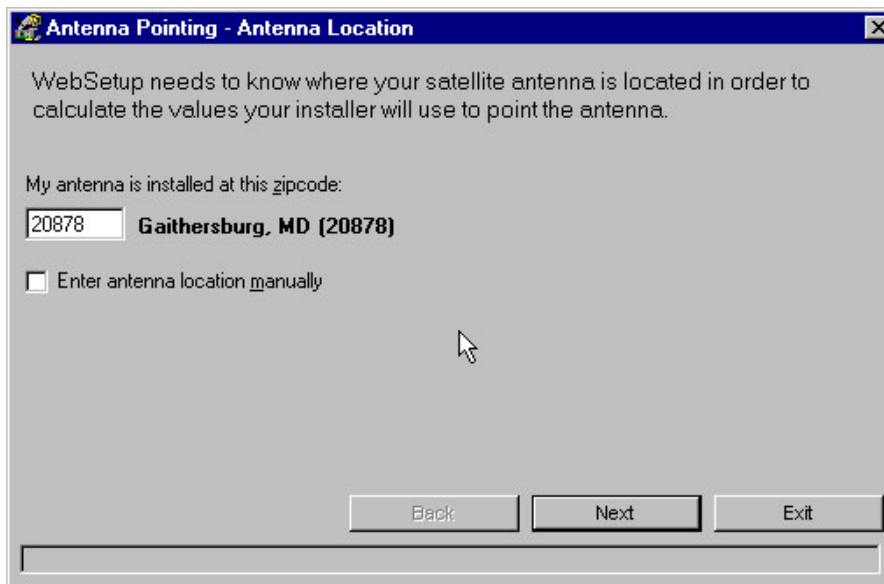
Antenna Pointing - Antenna Location

WebSetup needs to know where your satellite antenna is located in order to calculate the values your installer will use to point the antenna.

My antenna is installed at this zipcode:

20878 Gaithersburg, MD (20878)

Enter antenna location manually

Back Next Exit